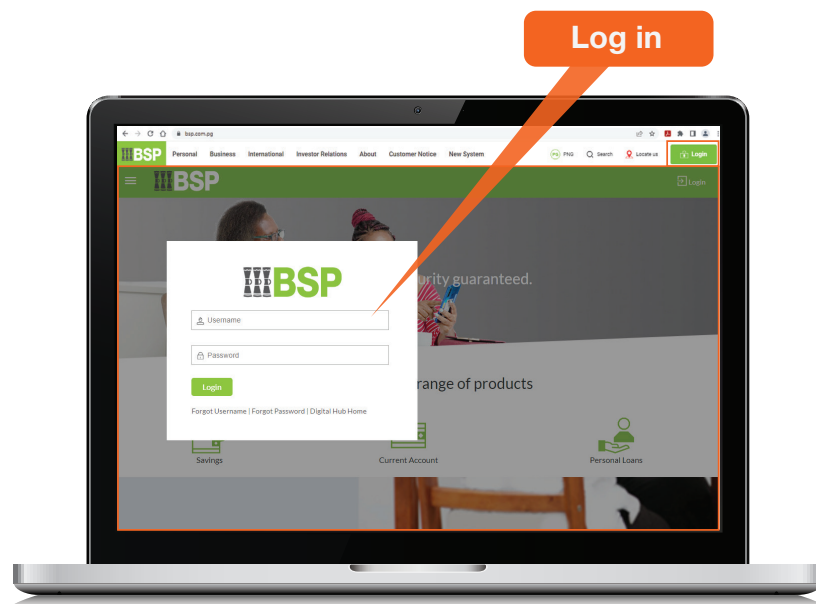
Log in

bsp.com.pg

BSP Personal Business International Investor Relations About Customer Notice New System

PNG Search Locate us Login

BSP

Login

BSP

rity guaranteed.

Username

Password

Login

Forgot Username | Forgot Password | Digital Hub Home

range of products

Savings

Current Account

Personal Loans